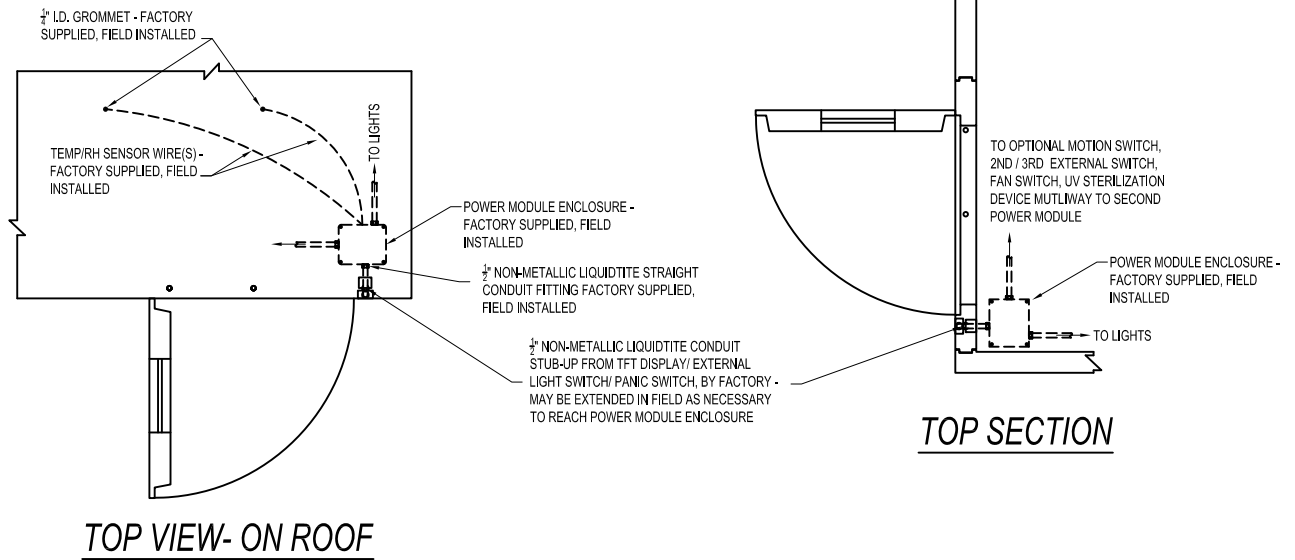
$\frac{3}{4}$" I.D. GROMMET - FACTORY SUPPLIED, FIELD INSTALLED

TO LIGHTS

TEMP/RH SENSOR WIRE(S) - FACTORY SUPPLIED, FIELD INSTALLED

POWER MODULE ENCLOSURE - FACTORY SUPPLIED, FIELD INSTALLED

$\frac{1}{2}$" NON-METALLIC LIQUIDTITE STRAIGHT CONDUIT FITTING FACTORY SUPPLIED, FIELD INSTALLED

$\frac{1}{2}$" NON-METALLIC LIQUIDTITE CONDUIT STUB-UP FROM TFT DISPLAY/ EXTERNAL LIGHT SWITCH/ PANIC SWITCH, BY FACTORY - MAY BE EXTENDED IN FIELD AS NECESSARY TO REACH POWER MODULE ENCLOSURE

TOP VIEW- ON ROOF

TO OPTIONAL MOTION SWITCH, 2ND / 3RD EXTERNAL SWITCH, FAN SWITCH, UV STERILIZATION DEVICE MUTLIWAY TO SECOND POWER MODULE

POWER MODULE ENCLOSURE - FACTORY SUPPLIED, FIELD INSTALLED

TO LIGHTS

TOP SECTION